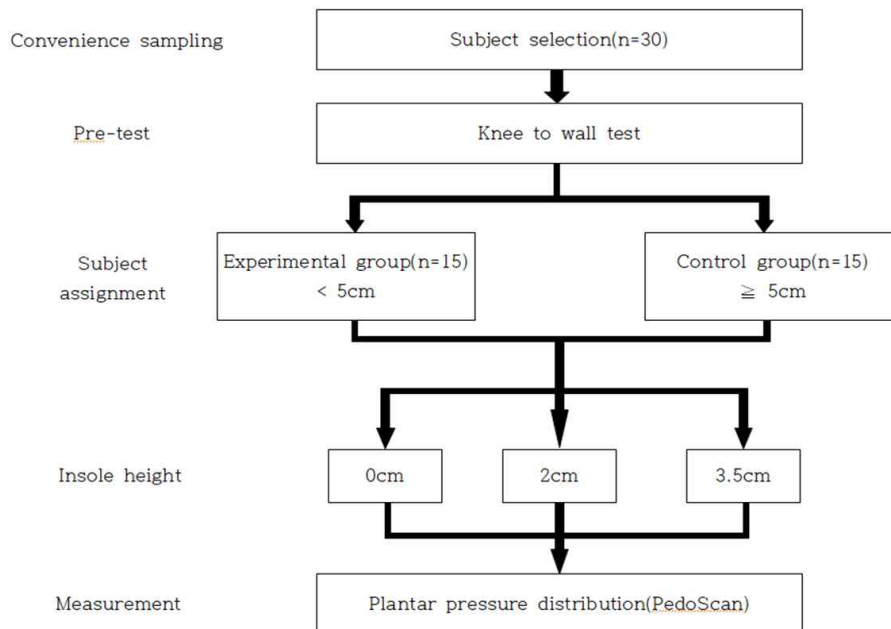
Convenience sampling

Subject selection(n=30)

Pre-test

Knee to wall test

Subject assignment

Experimental group(n=15) < 5cm

Control group(n=15) $\geqq$ 5cm

Insole height

0cm

2cm

3.5cm

Measurement

Plantar pressure distribution(PedoScan)